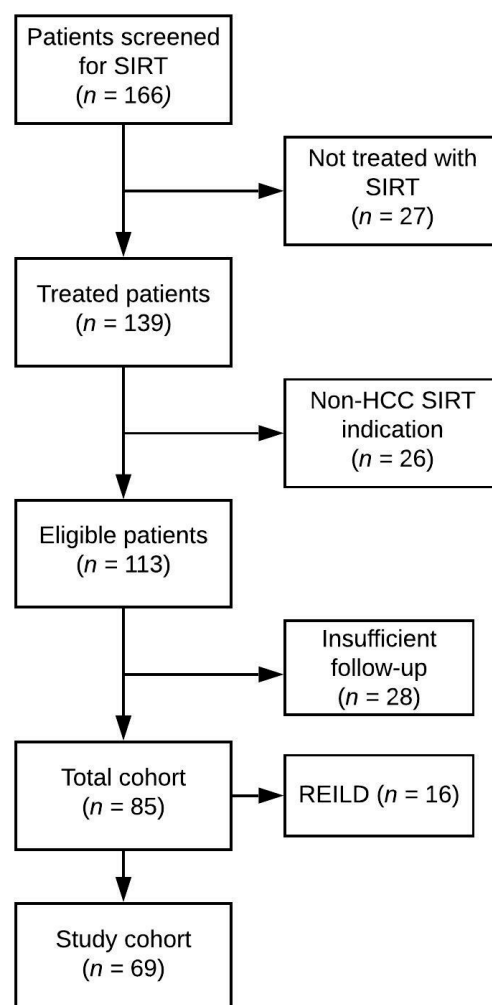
Patients screened for SIRT ($n$ = 166)

Not treated with SIRT ($n$ = 27)

Treated patients ($n$ = 139)

Non-HCC SIRT indication ($n$ = 26)

Eligible patients ($n$ = 113)

Insufficient follow-up ($n$ = 28)

Total cohort ($n$ = 85)

REILD ($n$ = 16)

Study cohort ($n$ = 69)